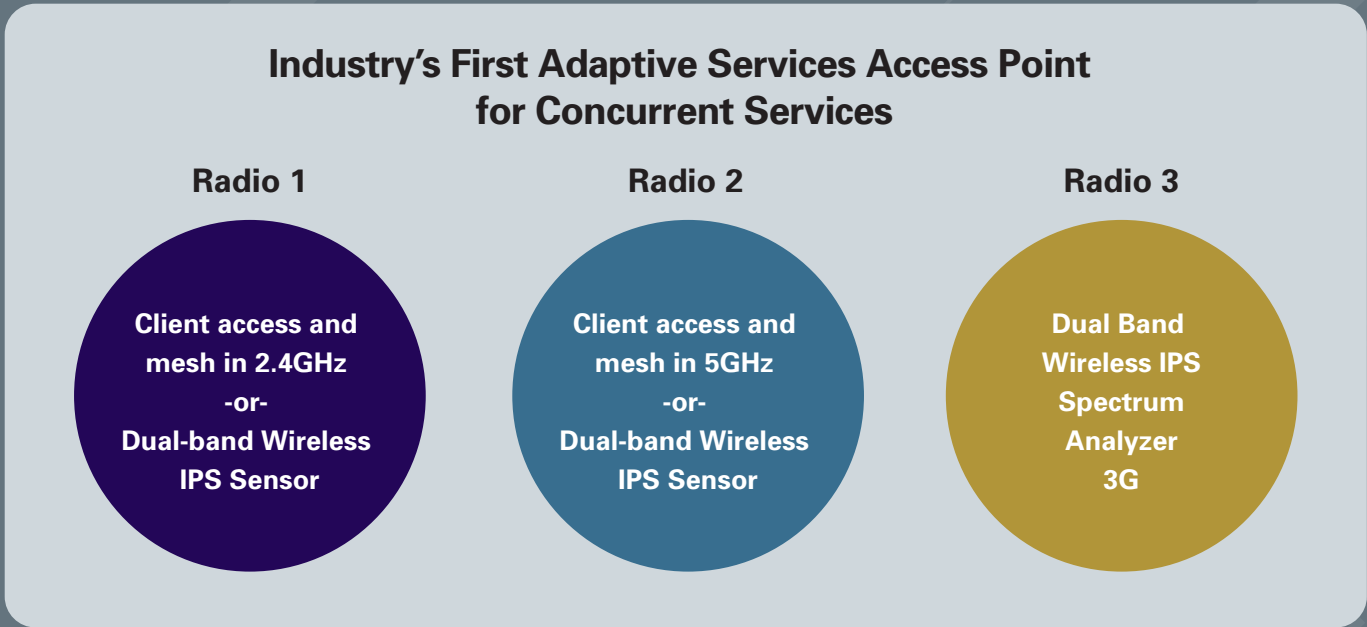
Industry's First Adaptive Services Access Point for Concurrent Services

Radio 1

Client access and mesh in 2.4GHz
-or-
Dual-band Wireless IPS Sensor

Radio 2

Client access and mesh in 5GHz
-or-
Dual-band Wireless IPS Sensor

Radio 3

Dual Band Wireless IPS
Spectrum Analyzer
3G